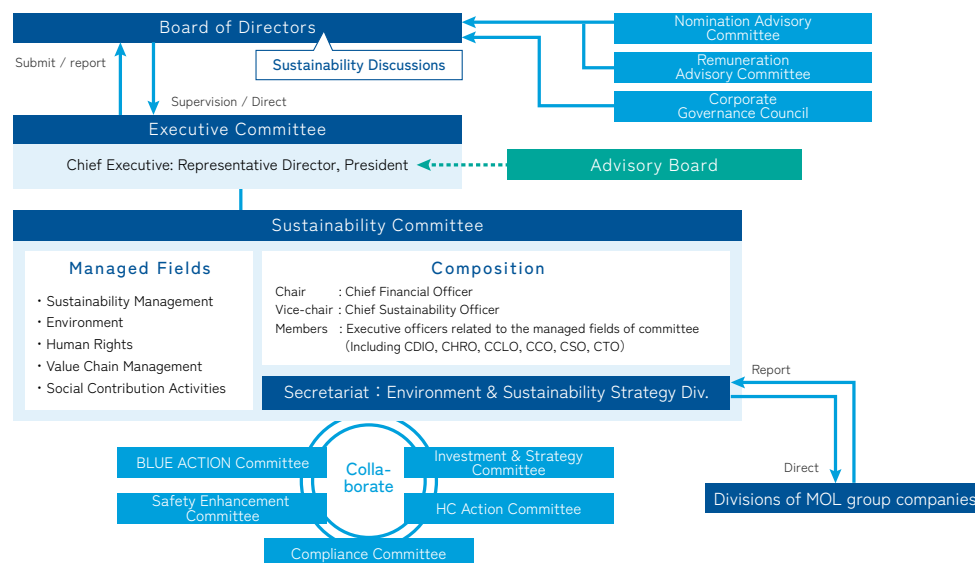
Board of Directors

Nomination Advisory Committee

Remuneration Advisory Committee

Corporate Governance Council

Sustainability Discussions

Submit / report

Supervision / Direct

Executive Committee

Chief Executive: Representative Director, President

Advisory Board

Sustainability Committee

Managed Fields

・Sustainability Management
・Environment
・Human Rights
・Value Chain Management
・Social Contribution Activities

Composition

Chair : Chief Financial Officer
Vice-chair : Chief Sustainability Officer
Members : Executive officers related to the managed fields of committee (Including CDIO, CHRO, CCLO, CCO, CSO, CTO)

Secretariat：Environment & Sustainability Strategy Div.

Report

Direct

Divisions of MOL group companies

BLUE ACTION Committee

Safety Enhancement Committee

Collaborate

Investment & Strategy Committee

HC Action Committee

Compliance Committee